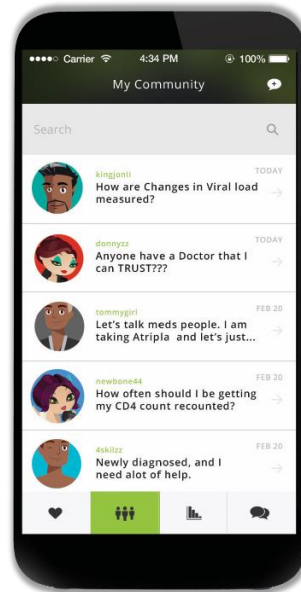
●●●●○ Carrier 4:34 PM 100%

My Community

Search

kingjonii
TODAY
How are Changes in Viral load measured?

donnyzz
TODAY
Anyone have a Doctor that I can TRUST???

tommygirl
FEB 20
Let's talk meds people. I am taking Atripla and let's just...

newbone44
FEB 20
How often should I be getting my CD4 count recounted?

4skilzz
FEB 20
Newly diagnosed, and I need alot of help.